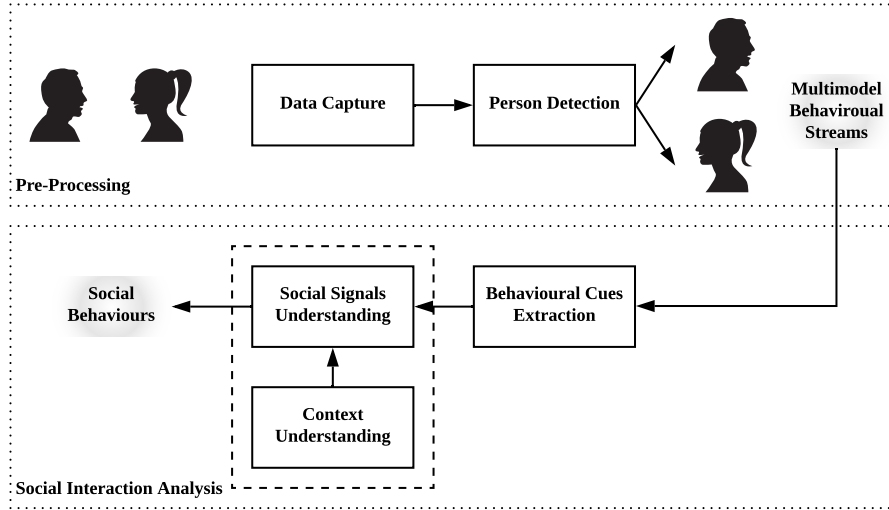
Data Capture

Person Detection

Multimodel Behaviroual Streams

Pre-Processing

Social Behaviours

Social Signals Understanding

Behavioural Cues Extraction

Context Understanding

Social Interaction Analysis